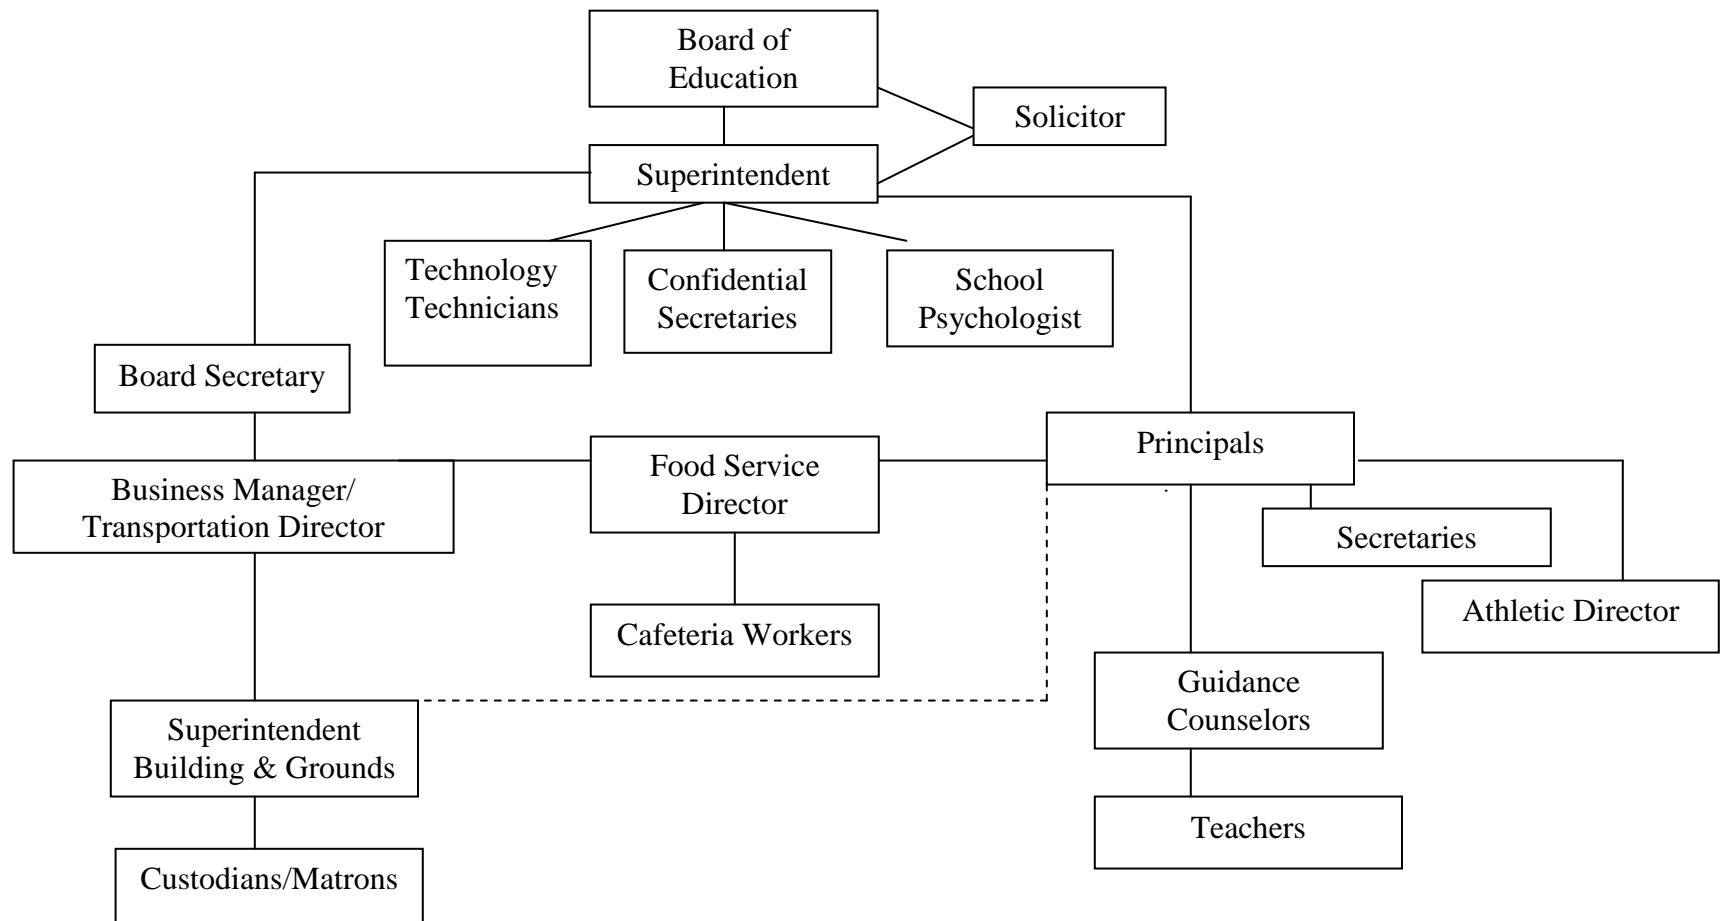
Board of Education

Solicitor

Superintendent

Technology Technicians

Confidential Secretaries

School Psychologist

Board Secretary

Principals

Business Manager/ Transportation Director

Food Service Director

Secretaries

Athletic Director

Cafeteria Workers

Guidance Counselors

Superintendent Building & Grounds

Teachers

Custodians/Matrons